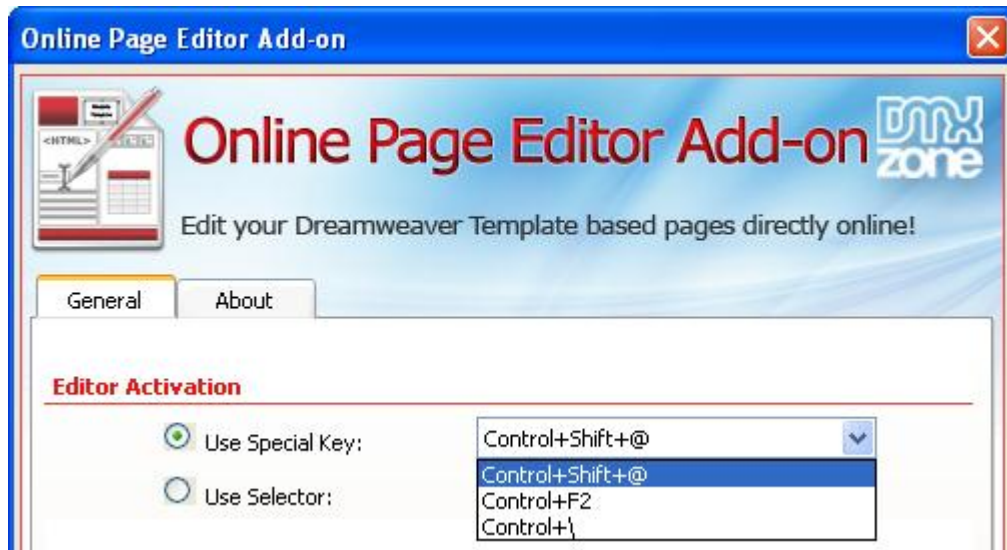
Online Page Editor Add-on

<HTML>

Online Page Editor Add-on

DMX zone

Edit your Dreamweaver Template based pages directly online!

General

About

Editor Activation

Use Special Key:

Control+Shift+@

Use Selector:

Control+Shift+@
Control+F2
Control+\